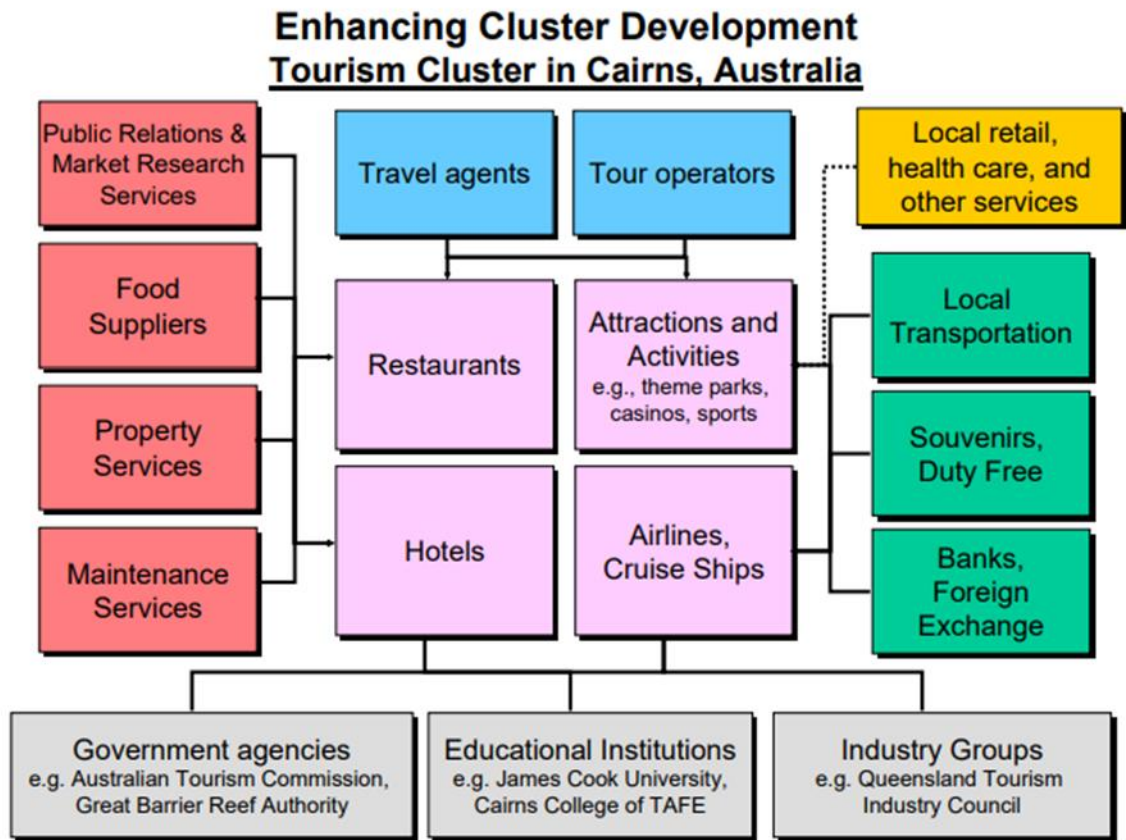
Enhancing Cluster Development
Tourism Cluster in Cairns, Australia

Public Relations & Market Research Services

Food Suppliers

Property Services

Maintenance Services

Travel agents

Tour operators

Restaurants

Attractions and Activities
e.g., theme parks, casinos, sports

Hotels

Airlines, Cruise Ships

Local retail, health care, and other services

Local Transportation

Souvenirs, Duty Free

Banks, Foreign Exchange

Government agencies
e.g. Australian Tourism Commission, Great Barrier Reef Authority

Educational Institutions
e.g. James Cook University, Cairns College of TAFE

Industry Groups
e.g. Queensland Tourism Industry Council